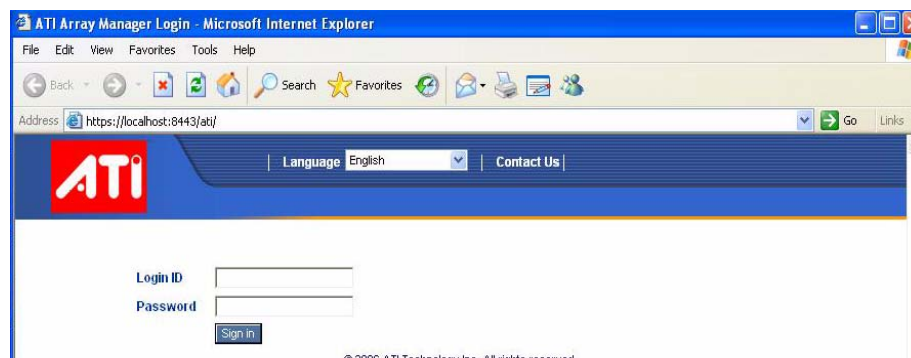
ATI Array Manager Login - Microsoft Internet Explorer

File Edit View Favorites Tools Help

Back Search Favorites

Address https://localhost:8443/ati/ Go Links

ATI

| Language English | Contact Us |

Login ID

Password

Sign in

© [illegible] ATI Technology Inc. All rights reserved.